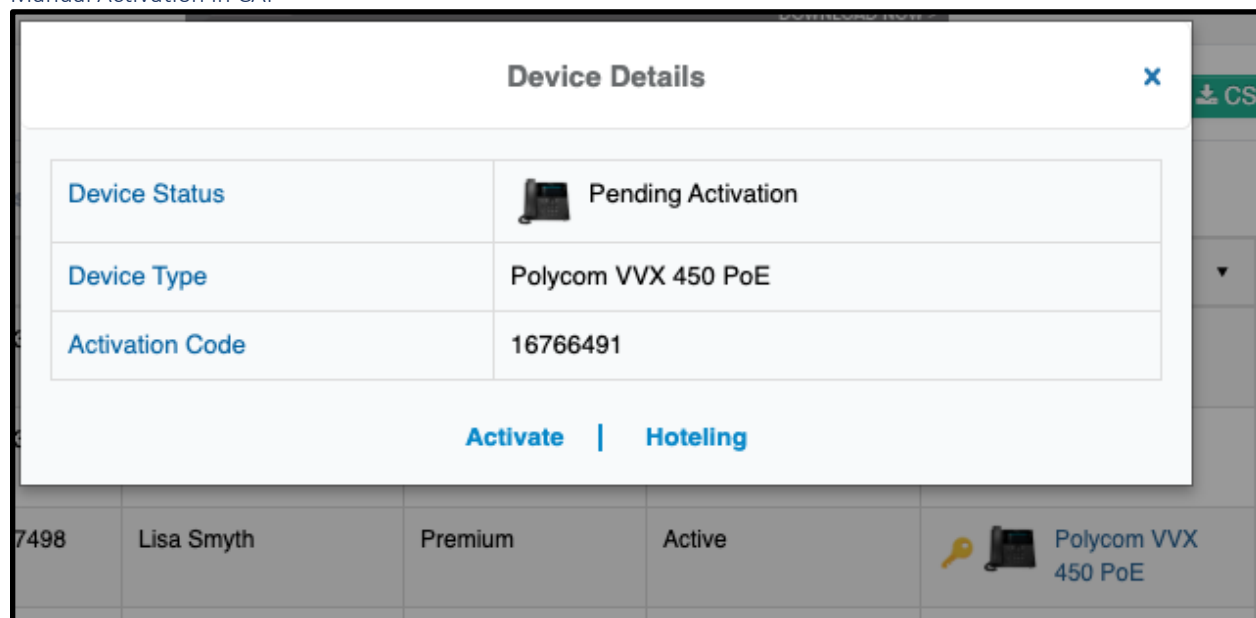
Manual Activation in CAP

DOWNLOAD NOW >

Device Details

×

CS

| Device Status | Pending Activation |
|---|---|
| Device Type | Polycom VVX 450 PoE |
| Activation Code | 16766491 |

Activate | Hoteling

| 7498 | Lisa Smyth | Premium | Active | Polycom VVX 450 PoE |
|---|---|---|---|---|